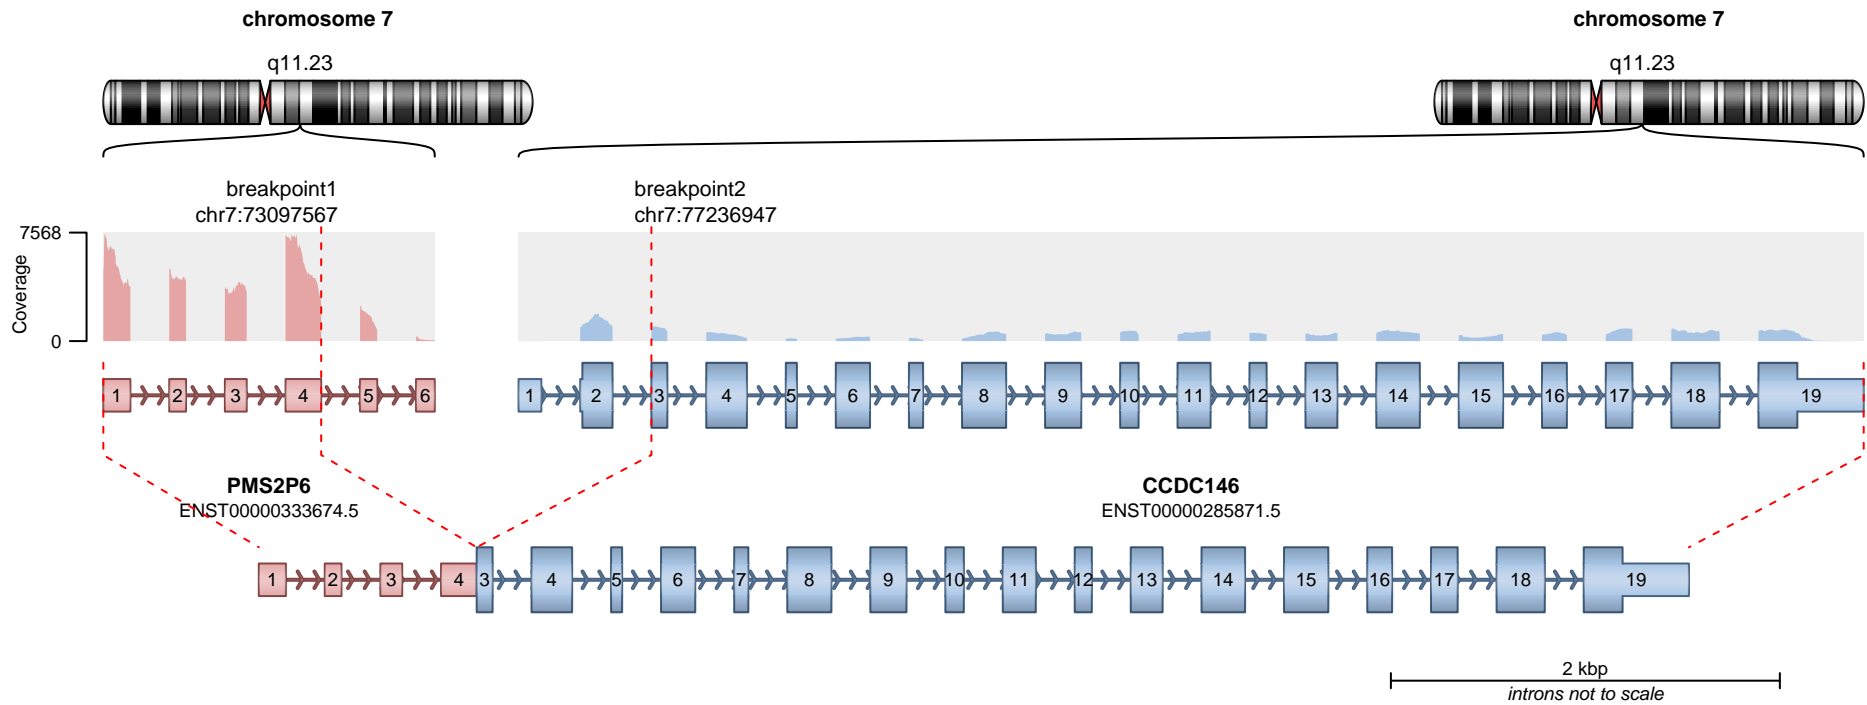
chromosome 7
q11.23

chromosome 7
q11.23

breakpoint1
chr7:73097567

breakpoint2
chr7:77236947

7568
Coverage
0

1 2 3 4 5 6

1 2 3 4 5 6 7 8 9 10 11 12 13 14 15 16 17 18 19

PMS2P6
ENST00000333674.5

CCDC146
ENST00000285871.5

1 2 3 4 3 4 5 6 7 8 9 10 11 12 13 14 15 16 17 18 19

2 kbp
introns not to scale